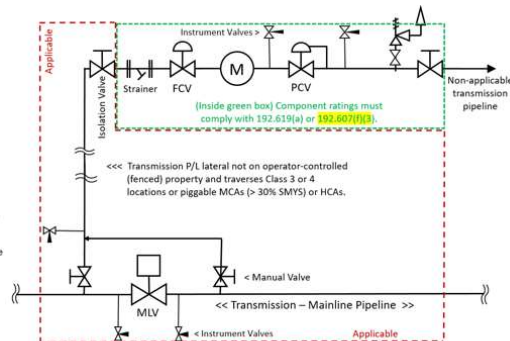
Applicable

Instrument Valves >

Isolation Valve

Strainer

FCV

M

PCV

Non-applicable transmission pipeline

(Inside green box) Component ratings must comply with 192.619(a) or 192.607(f)(3).

<<< Transmission P/L lateral not on operator-controlled (fenced) property and traverses Class 3 or 4 locations or piggable MCAs (> 30% SMYS) or HCAs.

< Manual Valve

MLV

<< Transmission – Mainline Pipeline >>

< Instrument Valves

Applicable